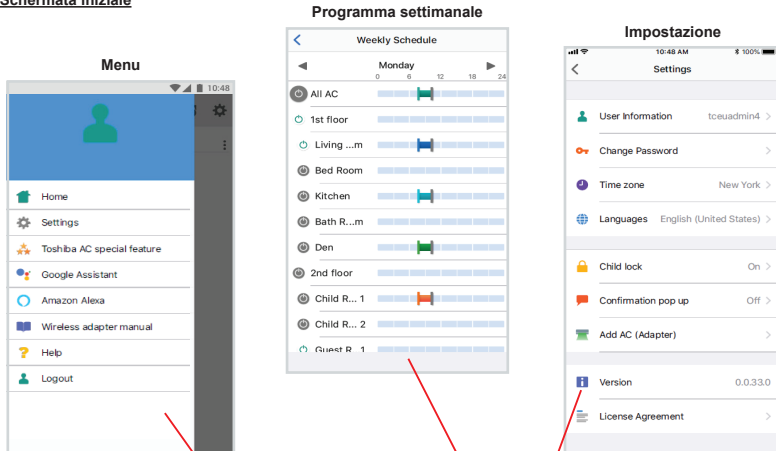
Schermata iniziale

Menu

10:48

Home
Settings
Toshiba AC special feature
Google Assistant
Amazon Alexa
Wireless adapter manual
Help
Logout

Programma settimanale

Weekly Schedule

Monday

0 6 12 18 24

All AC
1st floor
Living ...m
Bed Room
Kitchen
Bath R...m
Den
2nd floor
Child R... 1
Child R... 2
Guest R... 1

Impostazione

10:48 AM 100%

Settings

User Information tceuadmin4
Change Password
Time zone New York
Languages English (United States)
Child lock On
Confirmation pop up Off
Add AC (Adapter)
Version 0.0.33.0
License Agreement